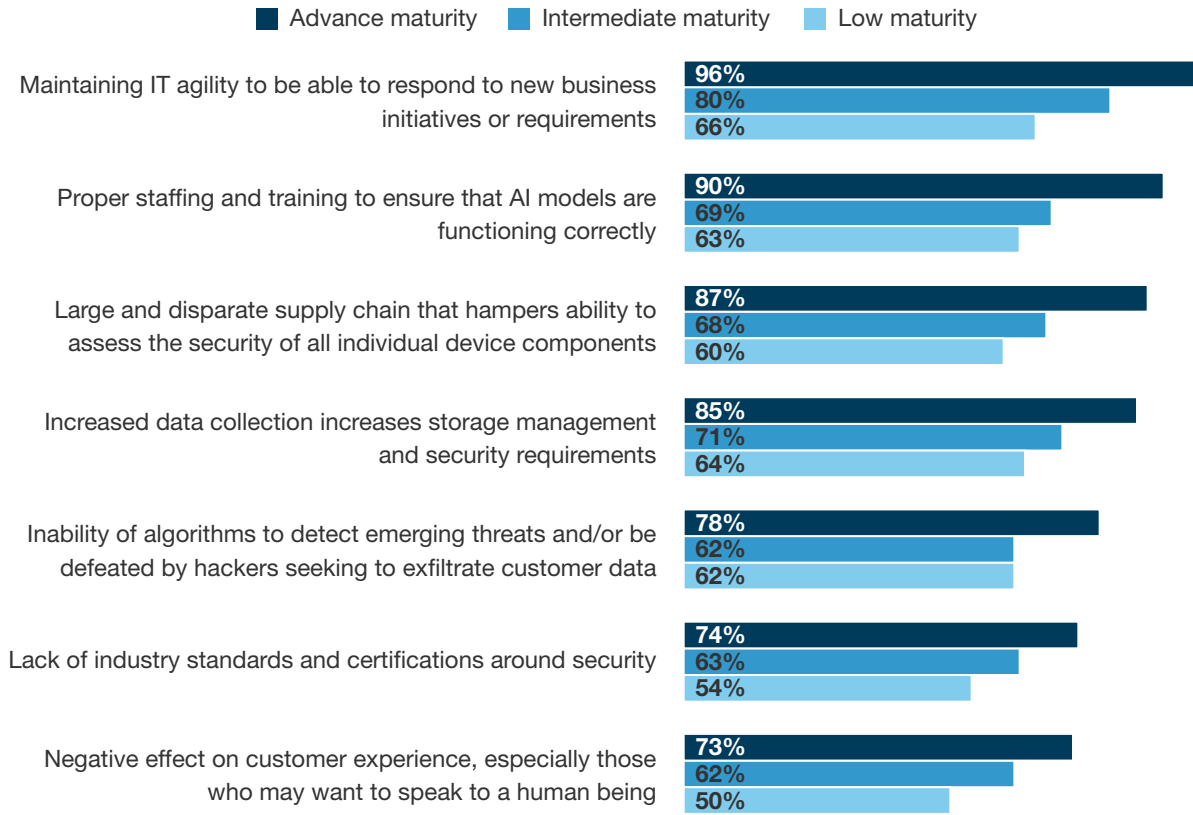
Advance maturity Intermediate maturity Low maturity

Maintaining IT agility to be able to respond to new business initiatives or requirements
96%
80%
66%

Proper staffing and training to ensure that AI models are functioning correctly
90%
69%
63%

Large and disparate supply chain that hampers ability to assess the security of all individual device components
87%
68%
60%

Increased data collection increases storage management and security requirements
85%
71%
64%

Inability of algorithms to detect emerging threats and/or be defeated by hackers seeking to exfiltrate customer data
78%
62%
62%

Lack of industry standards and certifications around security
74%
63%
54%

Negative effect on customer experience, especially those who may want to speak to a human being
73%
62%
50%